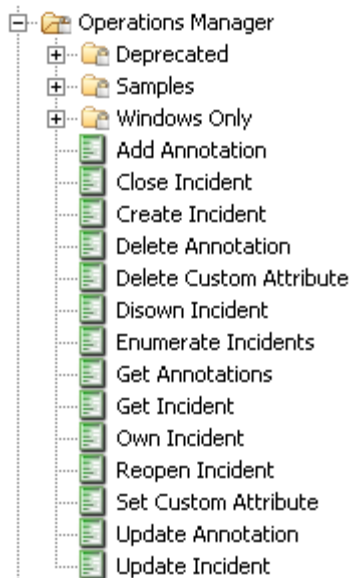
Operations Manager
Deprecated
Samples
Windows Only
Add Annotation
Close Incident
Create Incident
Delete Annotation
Delete Custom Attribute
Disown Incident
Enumerate Incidents
Get Annotations
Get Incident
Own Incident
Reopen Incident
Set Custom Attribute
Update Annotation
Update Incident